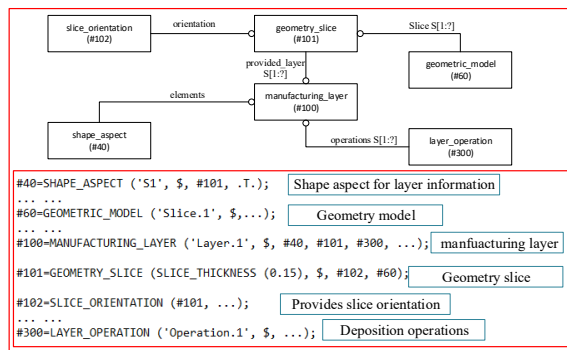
slice_orientation
(#102)

orientation

geometry_slice
(#101)

Slice S[1:?]

geometric_model
(#60)

provided_layer
S[1:?]

elements

manufacturing_layer
(#100)

shape_aspect
(#40)

operations S[1:?]

layer_operation
(#300)

#40=SHAPE_ASPECT ('S1', $, #101, .T.);
Shape aspect for layer information
... ...
#60=GEOMETRIC_MODEL ('Slice.1', $,...);
Geometry model
... ...
#100=MANUFACTURING_LAYER ('Layer.1', $, #40, #101, #300, ...);
manfuacturing layer

#101=GEOMETRY_SLICE (SLICE_THICKNESS (0.15), $, #102, #60);
Geometry slice

#102=SLICE_ORIENTATION (#101, ...);
Provides slice orientation
... ...
#300=LAYER_OPERATION ('Operation.1', $, ...);
Deposition operations